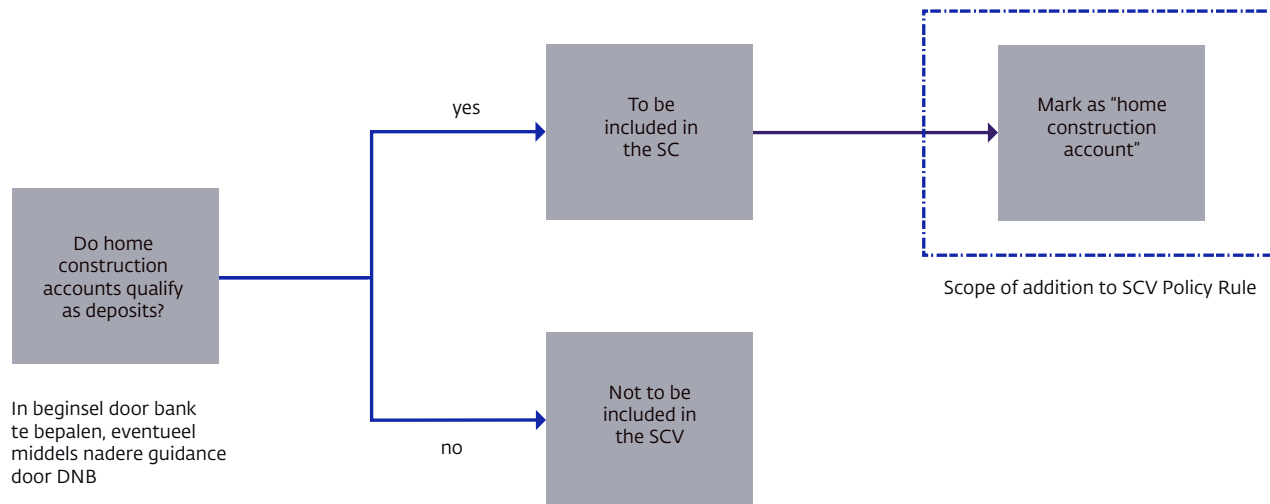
Do home construction accounts qualify as deposits?

In beginsel door bank te bepalen, eventueel middels nadere guidance door DNB

yes

To be included in the SC

Mark as "home construction account"

Scope of addition to SCV Policy Rule

no

Not to be included in the SCV